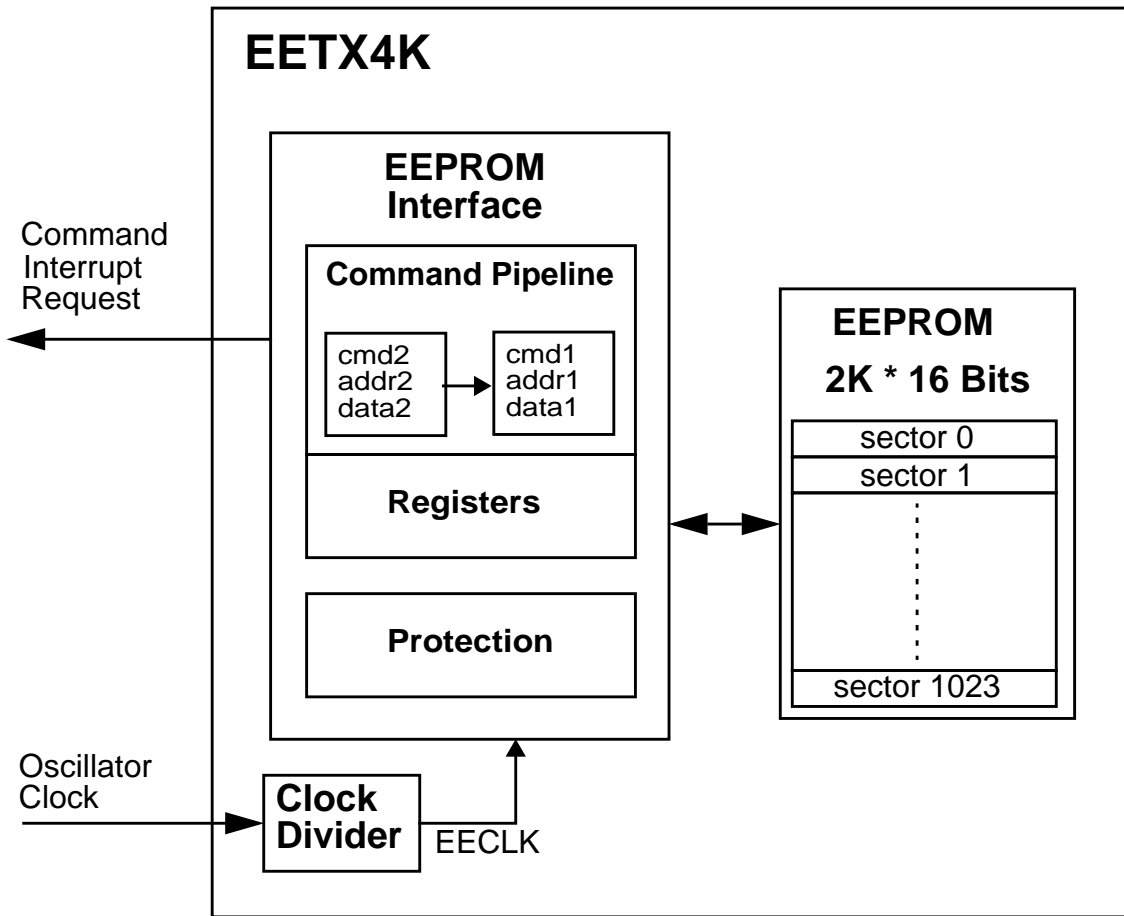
EETX4K

EEPROM Interface

Command Interrupt Request

Command Pipeline

cmd2
addr2
data2

cmd1
addr1
data1

Registers

Protection

EEPROM

2K * 16 Bits

sector 0

sector 1

sector 1023

Oscillator Clock

Clock Divider

EECLK